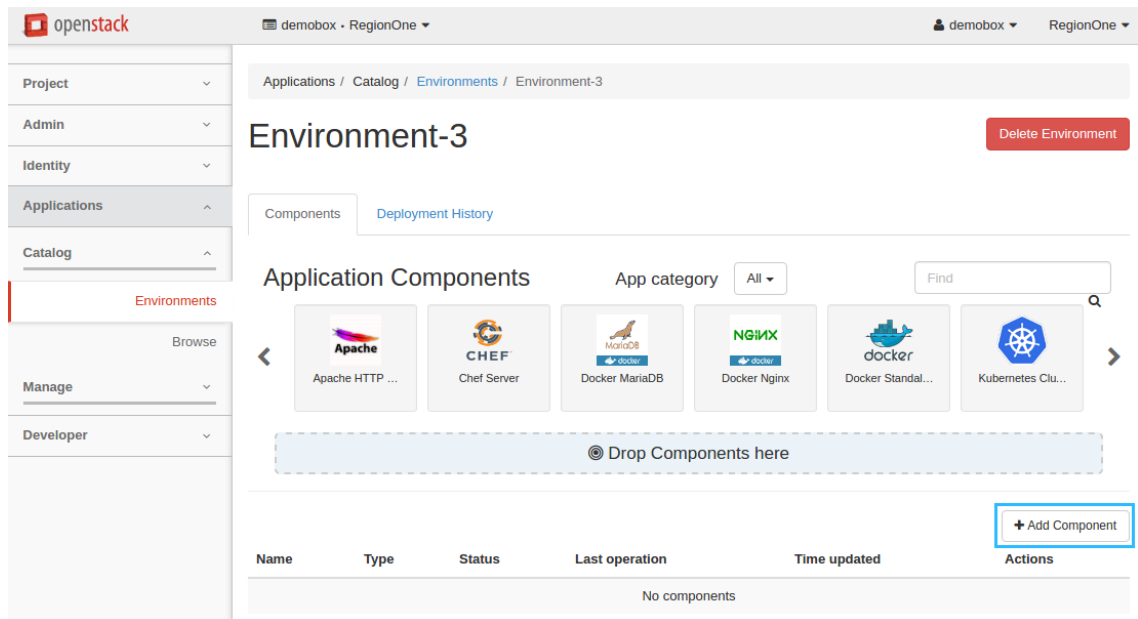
openstack

demobox • RegionOne ▾

demobox ▾

RegionOne ▾

Project

Admin

Identity

Applications

Catalog

Environments

Browse

Manage

Developer

Applications / Catalog / Environments / Environment-3

Environment-3

Delete Environment

Components

Deployment History

Application Components

App category

All ▾

Find

Apache

Apache HTTP ...

CHEF

Chef Server

MariaDB

docker

Docker MariaDB

NGINX

docker

Docker Nginx

docker

Docker Standal...

Kubernetes Clu...

Drop Components here

+ Add Component

| Name | Type | Status | Last operation | Time updated | Actions |
|---|---|---|---|---|---|
| No components | | | | | |